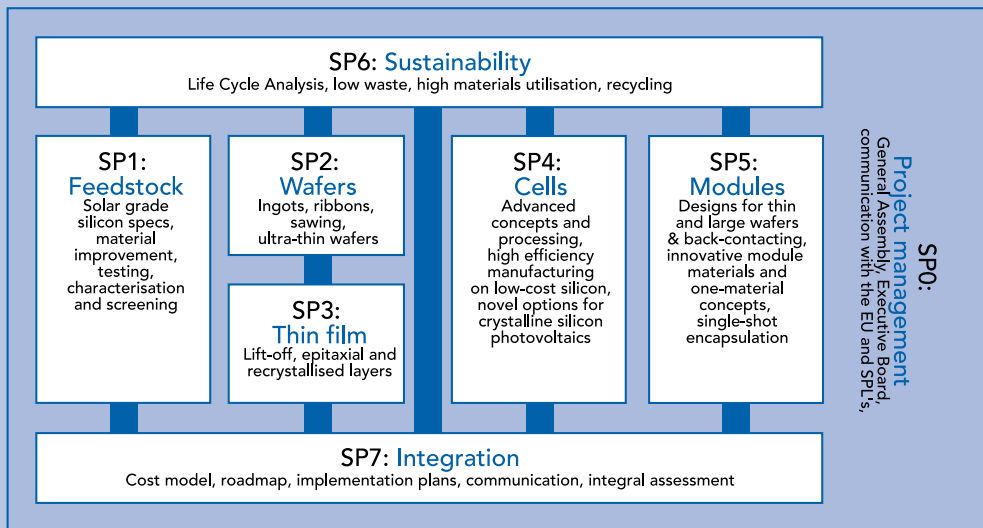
SP6: Sustainability
Life Cycle Analysis, low waste, high materials utilisation, recycling

SP1:
Feedstock
Solar grade silicon specs, material improvement, testing, characterisation and screening

SP2:
Wafers
Ingots, ribbons, sawing, ultra-thin wafers

SP3:
Thin film
Lift-off, epitaxial and recrystallised layers

SP4:
Cells
Advanced concepts and processing, high efficiency manufacturing on low-cost silicon, novel options for crystalline silicon photovoltaics

SP5:
Modules
Designs for thin and large wafers & back-contacting, innovative module materials and one-material concepts, single-shot encapsulation

SP0:
Project management
General Assembly, Executive Board, communication with the EU and SPL's,

SP7: Integration
Cost model, roadmap, implementation plans, communication, integral assessment